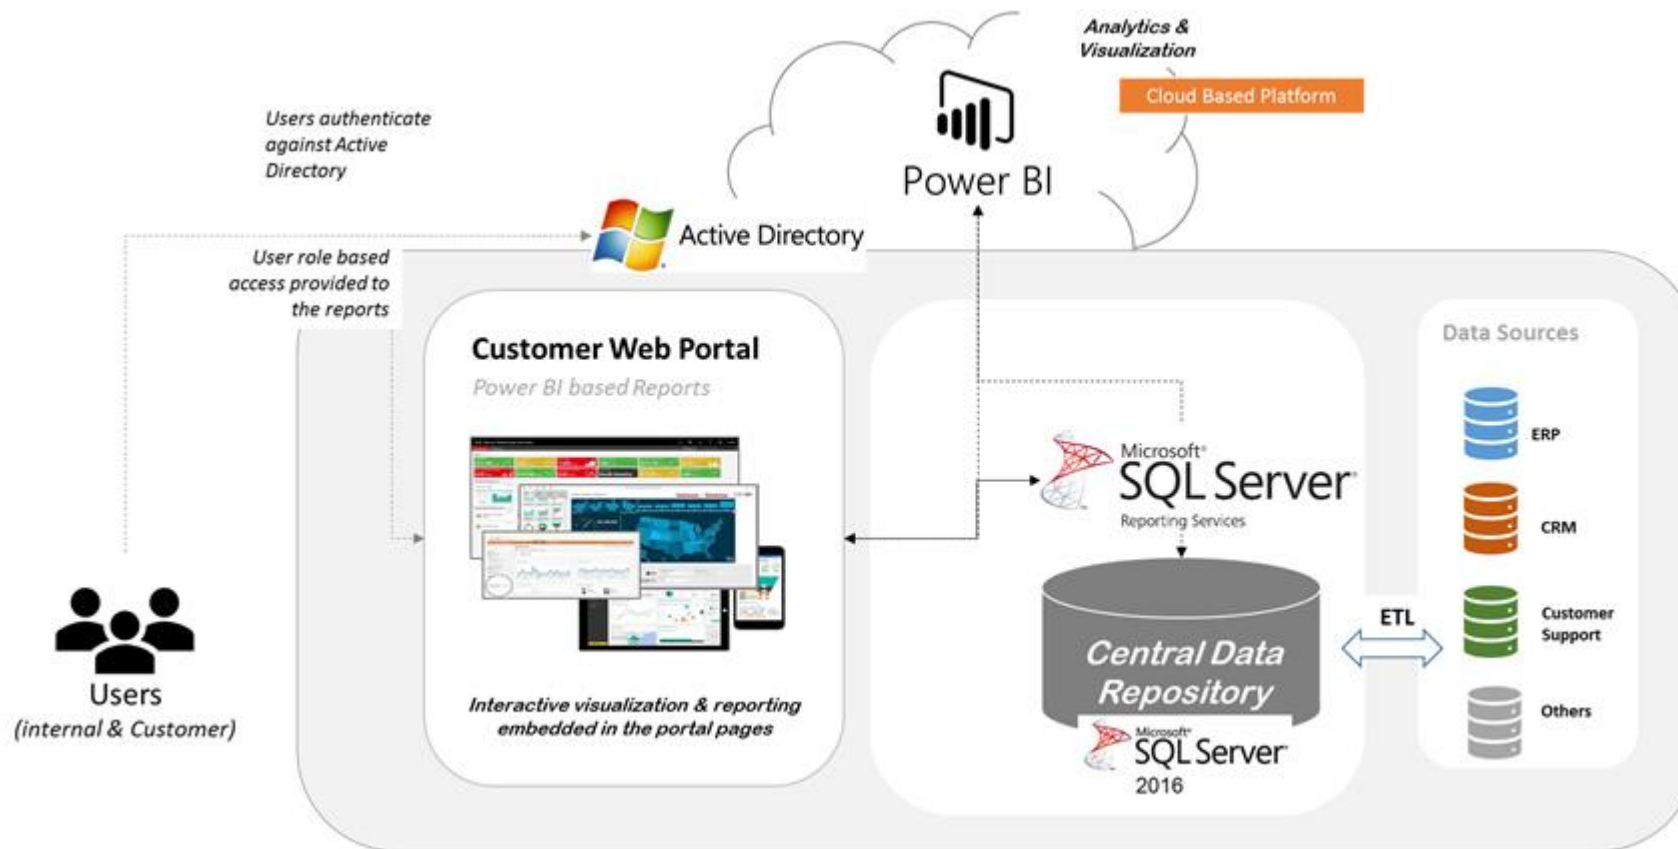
Analytics & Visualization

Cloud Based Platform

Power BI

Users authenticate against Active Directory

Active Directory

User role based access provided to the reports

Customer Web Portal

Power BI based Reports

Interactive visualization & reporting embedded in the portal pages

Microsoft SQL Server Reporting Services

Central Data Repository

Microsoft SQL Server 2016

ETL

Data Sources

ERP

CRM

Customer Support

Others

Users (internal & Customer)